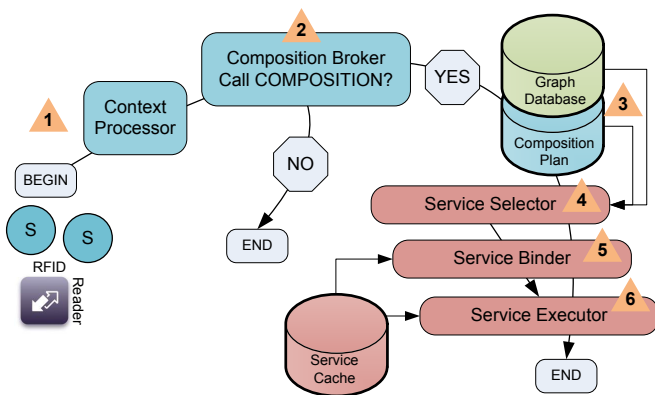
1

Context Processor

BEGIN

S

S

RFID

Reader

2

Composition Broker Call COMPOSITION?

YES

NO

END

Graph Database

3

Composition Plan

Service Selector

4

Service Binder

5

Service Executor

6

Service Cache

END